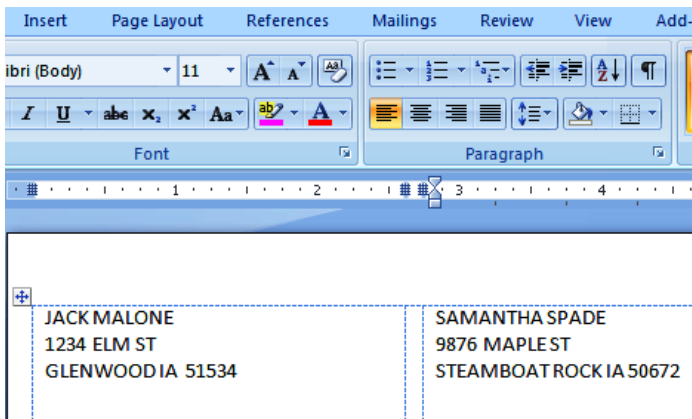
Insert Page Layout References Mailings Review View Add-

ibri (Body) 11

Font

Paragraph

1 2 3 4

| JACK MALONE<br>1234 ELM ST<br>GLENWOOD IA 51534 | SAMANTHA SPADE<br>9876 MAPLE ST<br>STEAMBOAT ROCK IA 50672 |
|---|---|